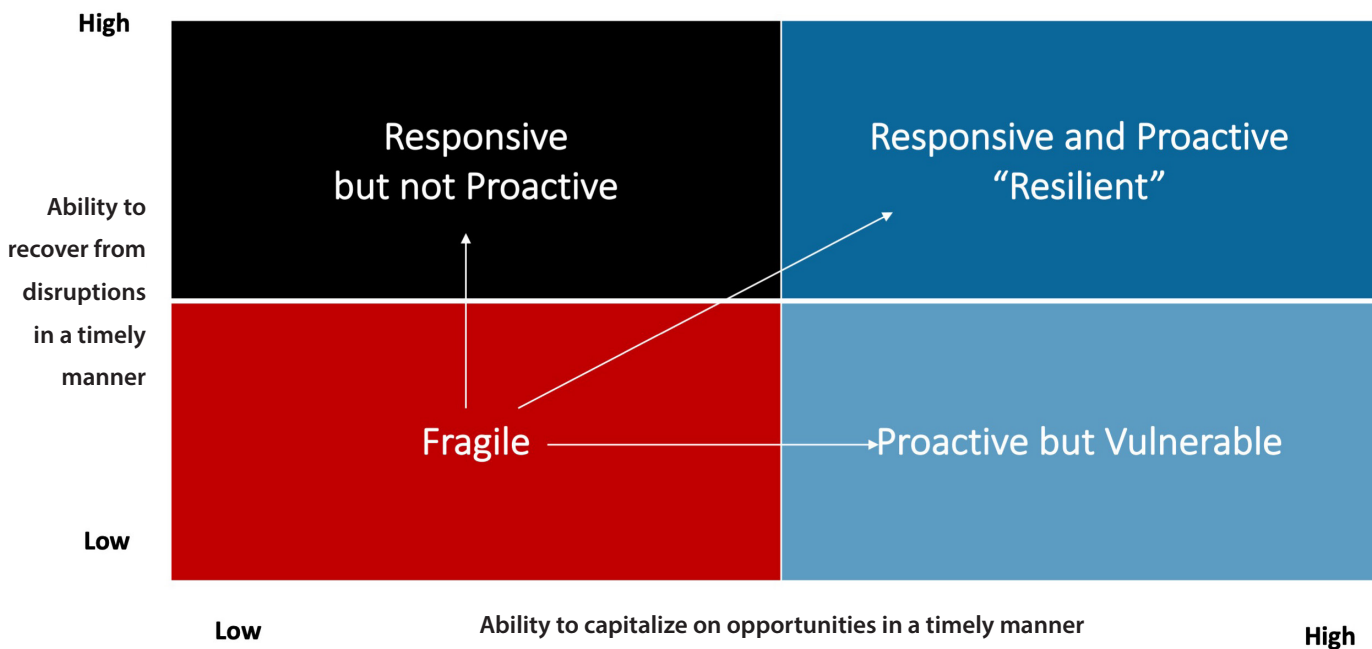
High

Ability to recover from disruptions in a timely manner

Low

Responsive but not Proactive

Responsive and Proactive "Resilient"

Fragile

Proactive but Vulnerable

Low

Ability to capitalize on opportunities in a timely manner

High